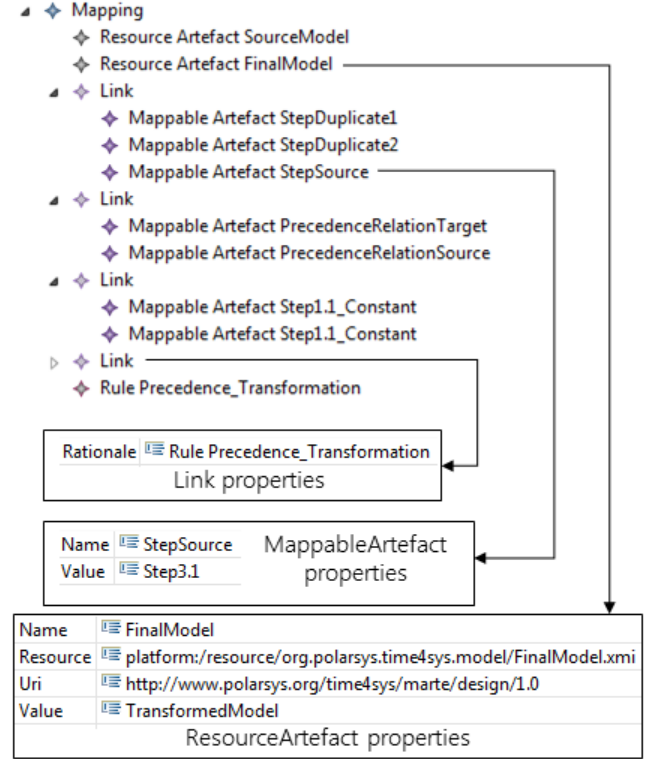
Mapping
Resource Artefact SourceModel
Resource Artefact FinalModel
Link
Mappable Artefact StepDuplicate1
Mappable Artefact StepDuplicate2
Mappable Artefact StepSource
Link
Mappable Artefact PrecedenceRelationTarget
Mappable Artefact PrecedenceRelationSource
Link
Mappable Artefact Step1.1_Constant
Mappable Artefact Step1.1_Constant
Link
Rule Precedence_Transformation

| Rationale | Rule Precedence_Transformation |
|---|---|

Link properties

| Name | StepSource |
|---|---|
| Value | Step3.1 |

MappableArtefact properties

| Name | FinalModel |
|---|---|
| Resource | platform:/resource/org.polarsys.time4sys.model/FinalModel.xmi |
| Uri | http://www.polarsys.org/time4sys/marte/design/1.0 |
| Value | TransformedModel |

ResourceArtefact properties